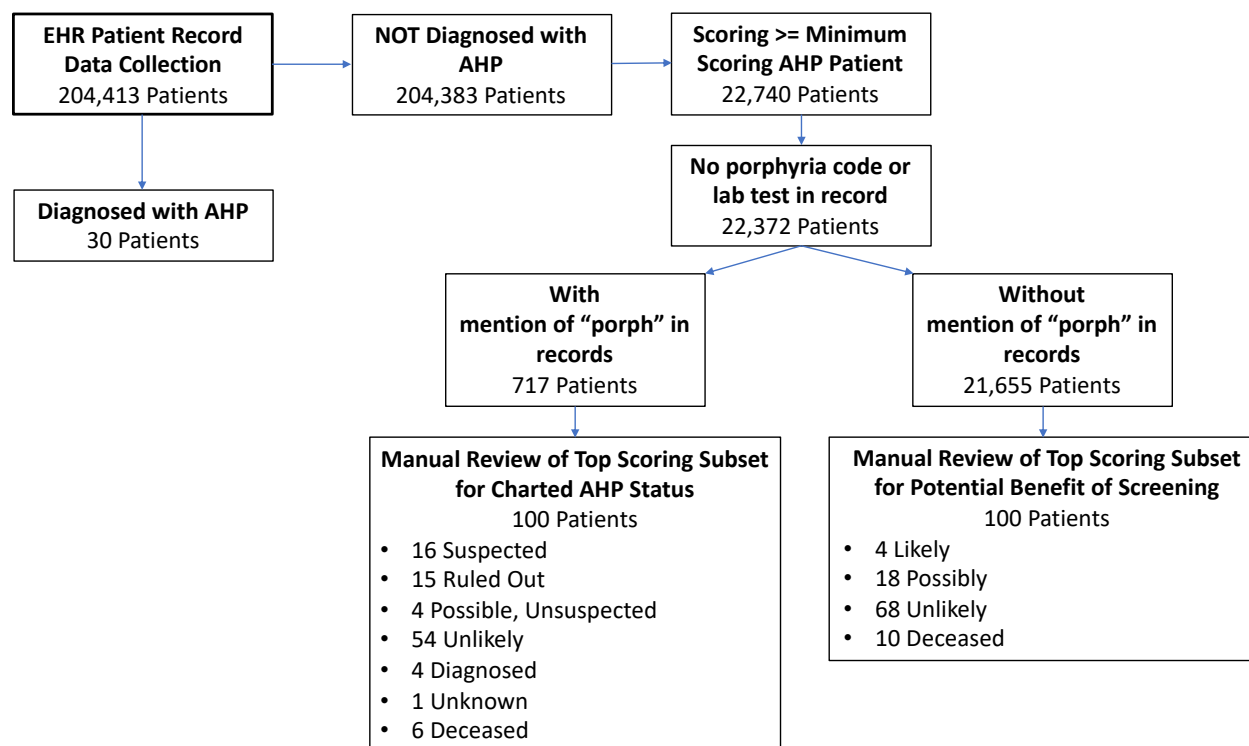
**EHR Patient Record Data Collection**
204,413 Patients

**NOT Diagnosed with AHP**
204,383 Patients

**Scoring >= Minimum Scoring AHP Patient**
22,740 Patients

**Diagnosed with AHP**
30 Patients

**No porphyria code or lab test in record**
22,372 Patients

**With mention of "porph" in records**
717 Patients

**Without mention of "porph" in records**
21,655 Patients

**Manual Review of Top Scoring Subset for Charted AHP Status**
100 Patients
- 16 Suspected
- 15 Ruled Out
- 4 Possible, Unsuspected
- 54 Unlikely
- 4 Diagnosed
- 1 Unknown
- 6 Deceased

**Manual Review of Top Scoring Subset for Potential Benefit of Screening**
100 Patients
- 4 Likely
- 18 Possibly
- 68 Unlikely
- 10 Deceased